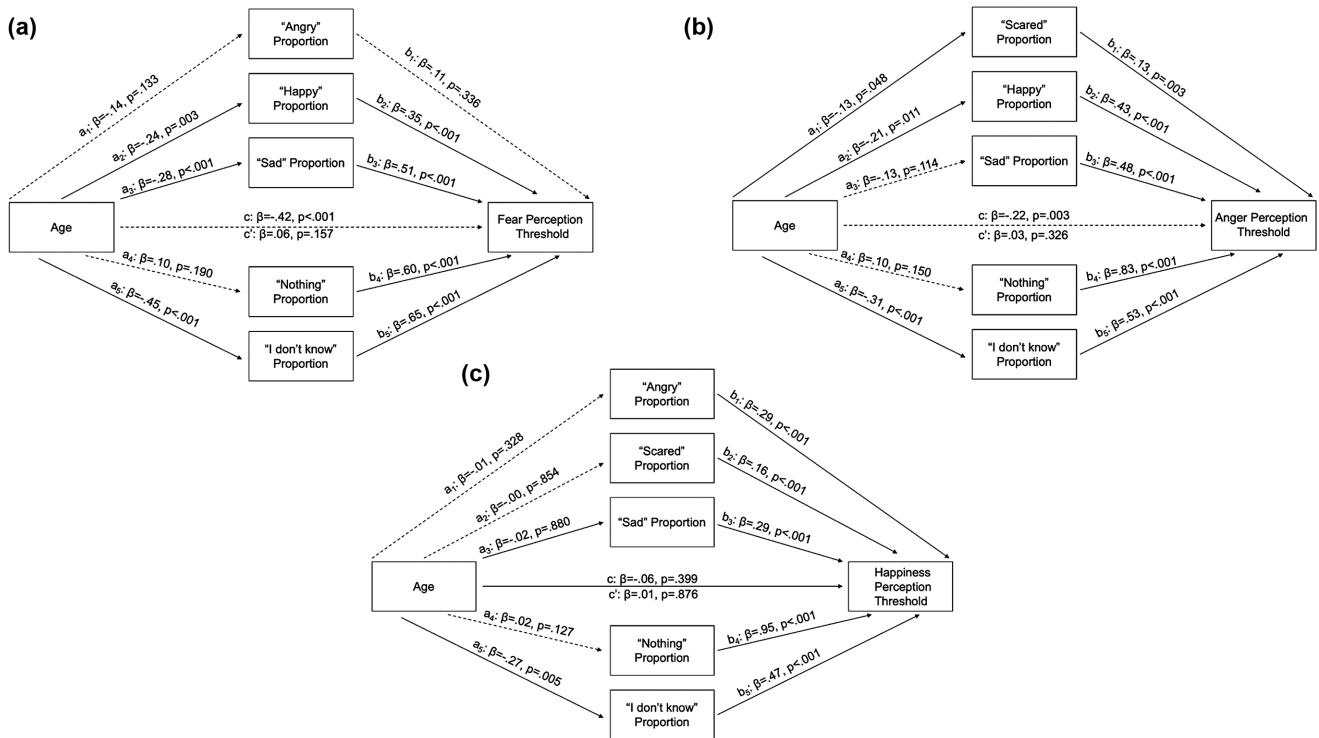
(a)

"Angry" Proportion

"Happy" Proportion

"Sad" Proportion

Age

Fear Perception Threshold

"Nothing" Proportion

"I don't know" Proportion

$a_1$: β=-.14, p=.133

$a_2$: β=-.24, p=.003

$a_3$: β=-.28, p<.001

$a_4$: β=.10, p=.190

$a_5$: β=-.45, p<.001

$b_1$: β=.11, p=.336

$b_2$: β=.35, p<.001

$b_3$: β=.51, p<.001

$b_4$: β=.60, p<.001

$b_5$: β=.65, p<.001

c: β=-.42, p<.001

c': β=.06, p=.157

(b)

"Scared" Proportion

"Happy" Proportion

"Sad" Proportion

Age

Anger Perception Threshold

"Nothing" Proportion

"I don't know" Proportion

$a_1$: β=-.13, p=.048

$a_2$: β=-.21, p=.011

$a_3$: β=-.13, p=.114

$a_4$: β=.10, p=.150

$a_5$: β=-.31, p<.001

$b_1$: β=.13, p=.003

$b_2$: β=.43, p<.001

$b_3$: β=.48, p<.001

$b_4$: β=.83, p<.001

$b_5$: β=.53, p<.001

c: β=-.22, p=.003

c': β=.03, p=.326

(c)

"Angry" Proportion

"Scared" Proportion

"Sad" Proportion

Age

Happiness Perception Threshold

"Nothing" Proportion

"I don't know" Proportion

$a_1$: β=-.01, p=.328

$a_2$: β=-.00, p=.854

$a_3$: β=-.02, p=.880

$a_4$: β=.02, p=.127

$a_5$: β=-.27, p=.005

$b_1$: β=.29, p<.001

$b_2$: β=.16, p<.001

$b_3$: β=.29, p<.001

$b_4$: β=.95, p<.001

$b_5$: β=.47, p<.001

c: β=-.06, p=.399

c': β=.01, p=.876